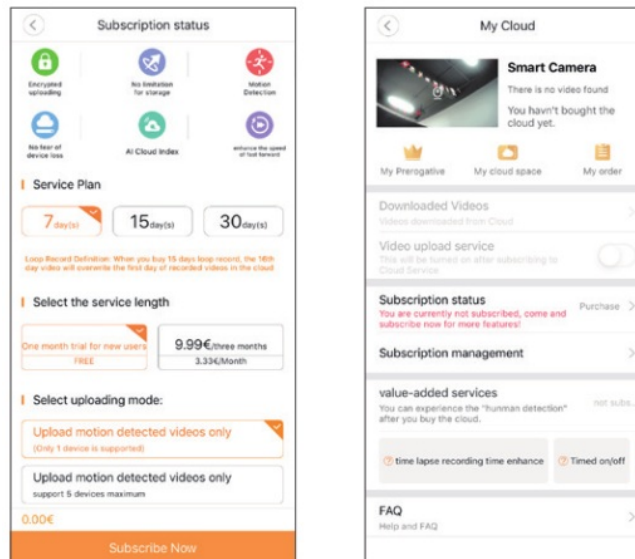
Subscription status

Encrypted uploading

No limitation for storage

Motion Detection

No fear of device loss

AI Cloud Index

enhance the speed of fast forward

Service Plan

7day(s)

15day(s)

30day(s)

Loop Record Definition: When you buy 15 days loop record, the 16th day video will overwrite the first day of recorded videos in the cloud

Select the service length

One month trial for new users

FREE

9.99€/three months

3.33€/Month

Select uploading mode:

Upload motion detected videos only

(Only 1 device is supported)

Upload motion detected videos only

support 5 devices maximum

0.00€

Subscribe Now

My Cloud

Smart Camera

There is no video found

You havn't bought the cloud yet.

My Prerogative

My cloud space

My order

Downloaded Videos

Videos downloaded from Cloud

Video upload service

This will be turned on after subscribing to Cloud Service.

Subscription status

You are currently not subscribed, come and subscribe now for more features!

Purchase

Subscription management

value-added services

You can experience the "hunman detection" after you buy the cloud.

not subs.

time lapse recording time enhance

Timed on/off

FAQ

Help and FAQ